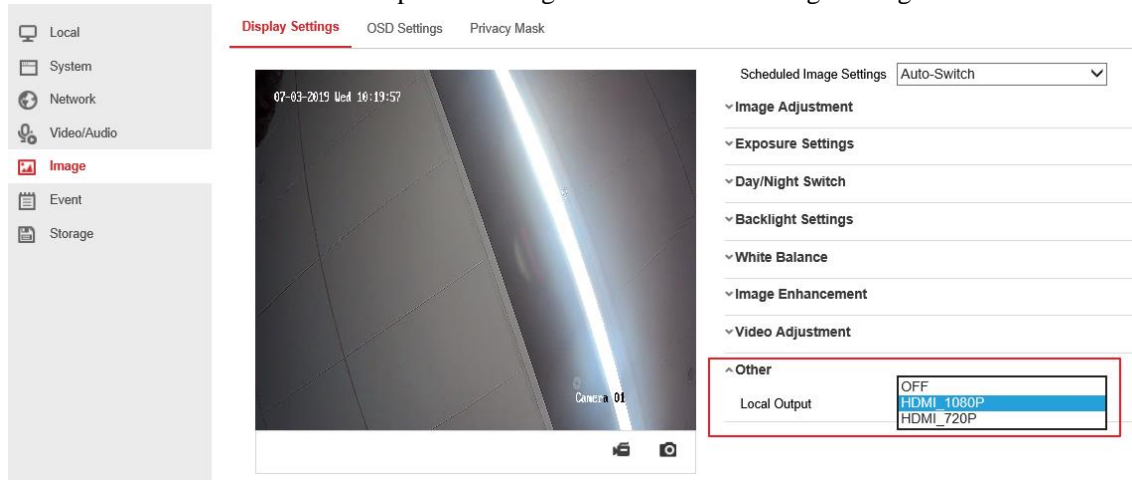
Local
System
Network
Video/Audio
Image
Event
Storage

Display Settings OSD Settings Privacy Mask

07-03-2019 Wed 10:19:57

Camera 01

Scheduled Image Settings Auto-Switch

Image Adjustment
Exposure Settings
Day/Night Switch
Backlight Settings
White Balance
Image Enhancement
Video Adjustment
Other

Local Output

OFF
HDMI_1080P
HDMI_720P